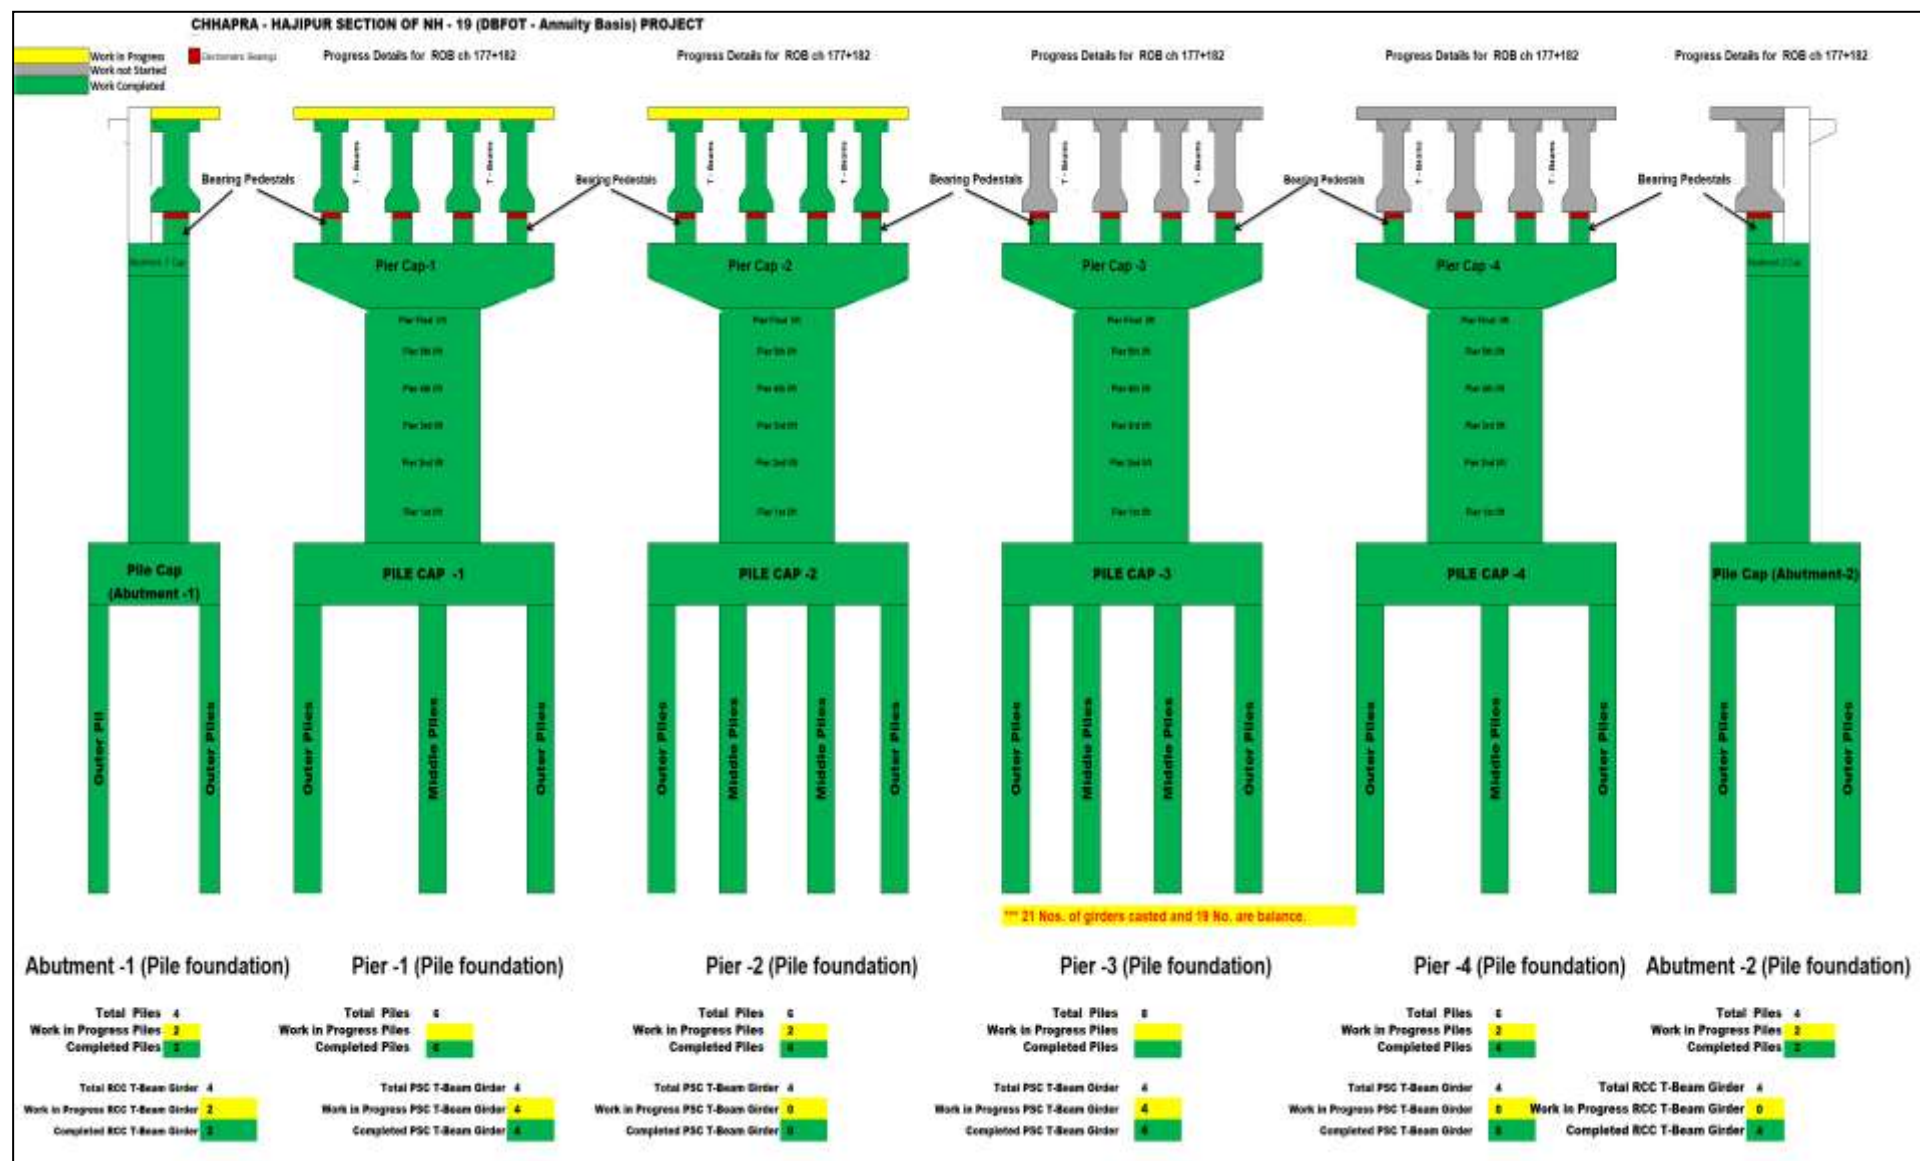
CHHAPRA - HAJIPUR SECTION OF NH - 19 (DBFOT - Annuity Basis) PROJECT

Work in Progress
Work not Started
Work Completed
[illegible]

Progress Details for ROB ch 177+182
Progress Details for ROB ch 177+182
Progress Details for ROB ch 177+182
Progress Details for ROB ch 177+182
Progress Details for ROB ch 177+182

Bearing Pedestals
T - Beams
Bearing Pedestals
T - Beams
Bearing Pedestals
T - Beams
Bearing Pedestals
T - Beams
Bearing Pedestals

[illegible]
Pier Cap -1
Pier Cap -2
Pier Cap -3
Pier Cap -4
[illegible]

Pile Cap (Abutment -1)
PILE CAP -1
PILE CAP -2
PILE CAP -3
PILE CAP -4
Pile Cap (Abutment-2)

Outer Pil
Outer Piles
Outer Piles
Middle Piles
Outer Piles
Outer Piles
Middle Piles
Middle Piles
Outer Piles
Outer Piles
Middle Piles
Middle Piles
Outer Piles
Outer Piles
Middle Piles
Outer Piles
Outer Piles
Outer Piles

*** 21 Nos. of girders casted and 19 No. are balance.

Abutment -1 (Pile foundation)
Total Piles 4
Work in Progress Piles 2
Completed Piles 2
Total RCC T-Beam Girder 4
Work in Progress RCC T-Beam Girder 2
Completed RCC T-Beam Girder 2

Pier -1 (Pile foundation)
Total Piles 6
Work in Progress Piles
Completed Piles 6
Total PSC T-Beam Girder 4
Work in Progress PSC T-Beam Girder 4
Completed PSC T-Beam Girder 4

Pier -2 (Pile foundation)
Total Piles 6
Work in Progress Piles 2
Completed Piles 4
Total PSC T-Beam Girder 4
Work in Progress PSC T-Beam Girder 0
Completed PSC T-Beam Girder 0

Pier -3 (Pile foundation)
Total Piles 6
Work in Progress Piles
Completed Piles
Total PSC T-Beam Girder 4
Work in Progress PSC T-Beam Girder 4
Completed PSC T-Beam Girder 4

Pier -4 (Pile foundation)
Total Piles 6
Work in Progress Piles 2
Completed Piles 4
Total PSC T-Beam Girder 4
Work in Progress PSC T-Beam Girder 0
Completed PSC T-Beam Girder 0

Abutment -2 (Pile foundation)
Total Piles 4
Work in Progress Piles 2
Completed Piles 2
Total RCC T-Beam Girder 4
Work in Progress RCC T-Beam Girder 0
Completed RCC T-Beam Girder 4